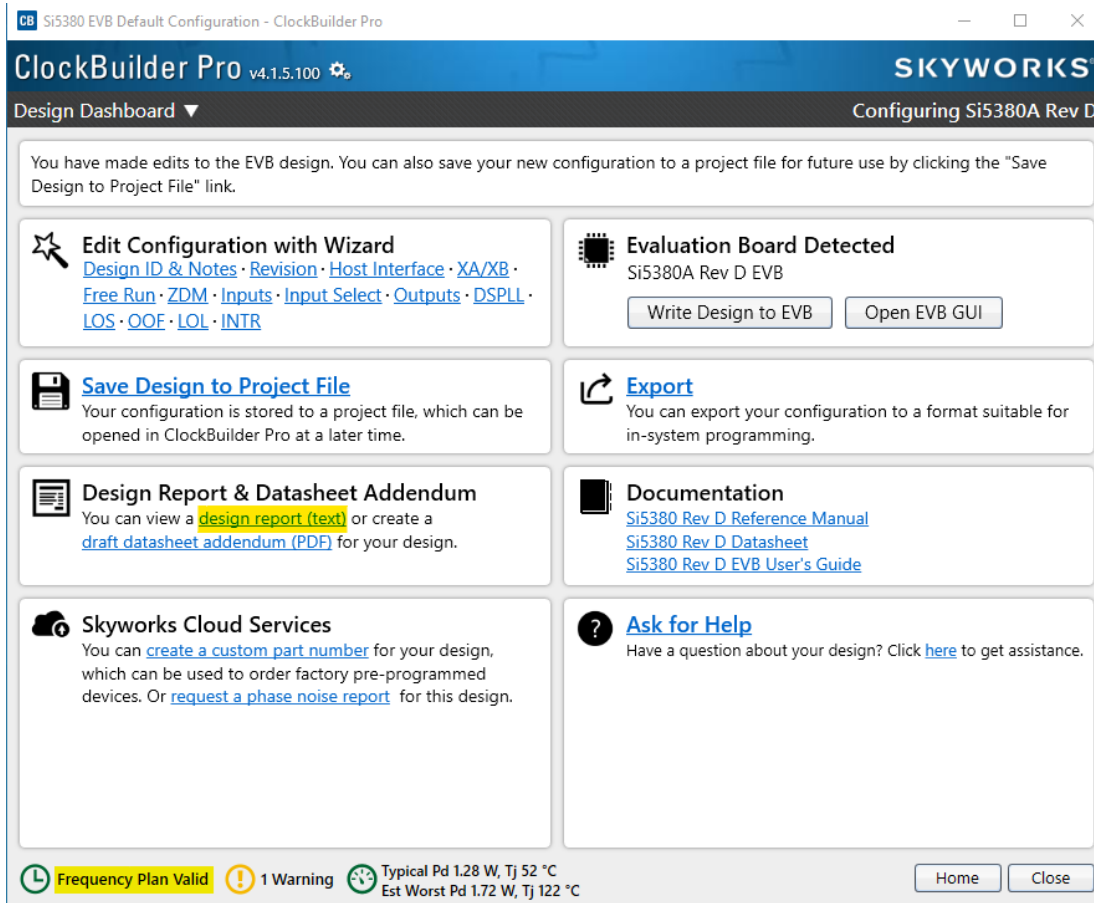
CB Si5380 EVB Default Configuration - ClockBuilder Pro

ClockBuilder Pro v4.1.5.100

SKYWORKS

Design Dashboard ▼

Configuring Si5380A Rev D

You have made edits to the EVB design. You can also save your new configuration to a project file for future use by clicking the "Save Design to Project File" link.

Edit Configuration with Wizard
Design ID & Notes · Revision · Host Interface · XA/XB · Free Run · ZDM · Inputs · Input Select · Outputs · DSPLL · LOS · OOF · LOL · INTR

Evaluation Board Detected
Si5380A Rev D EVB
Write Design to EVB
Open EVB GUI

Save Design to Project File
Your configuration is stored to a project file, which can be opened in ClockBuilder Pro at a later time.

Export
You can export your configuration to a format suitable for in-system programming.

Design Report & Datasheet Addendum
You can view a design report (text) or create a draft datasheet addendum (PDF) for your design.

Documentation
Si5380 Rev D Reference Manual
Si5380 Rev D Datasheet
Si5380 Rev D EVB User's Guide

Skyworks Cloud Services
You can create a custom part number for your design, which can be used to order factory pre-programmed devices. Or request a phase noise report for this design.

Ask for Help
Have a question about your design? Click here to get assistance.

Frequency Plan Valid
1 Warning
Typical Pd 1.28 W, Tj 52 °C
Est Worst Pd 1.72 W, Tj 122 °C
Home
Close